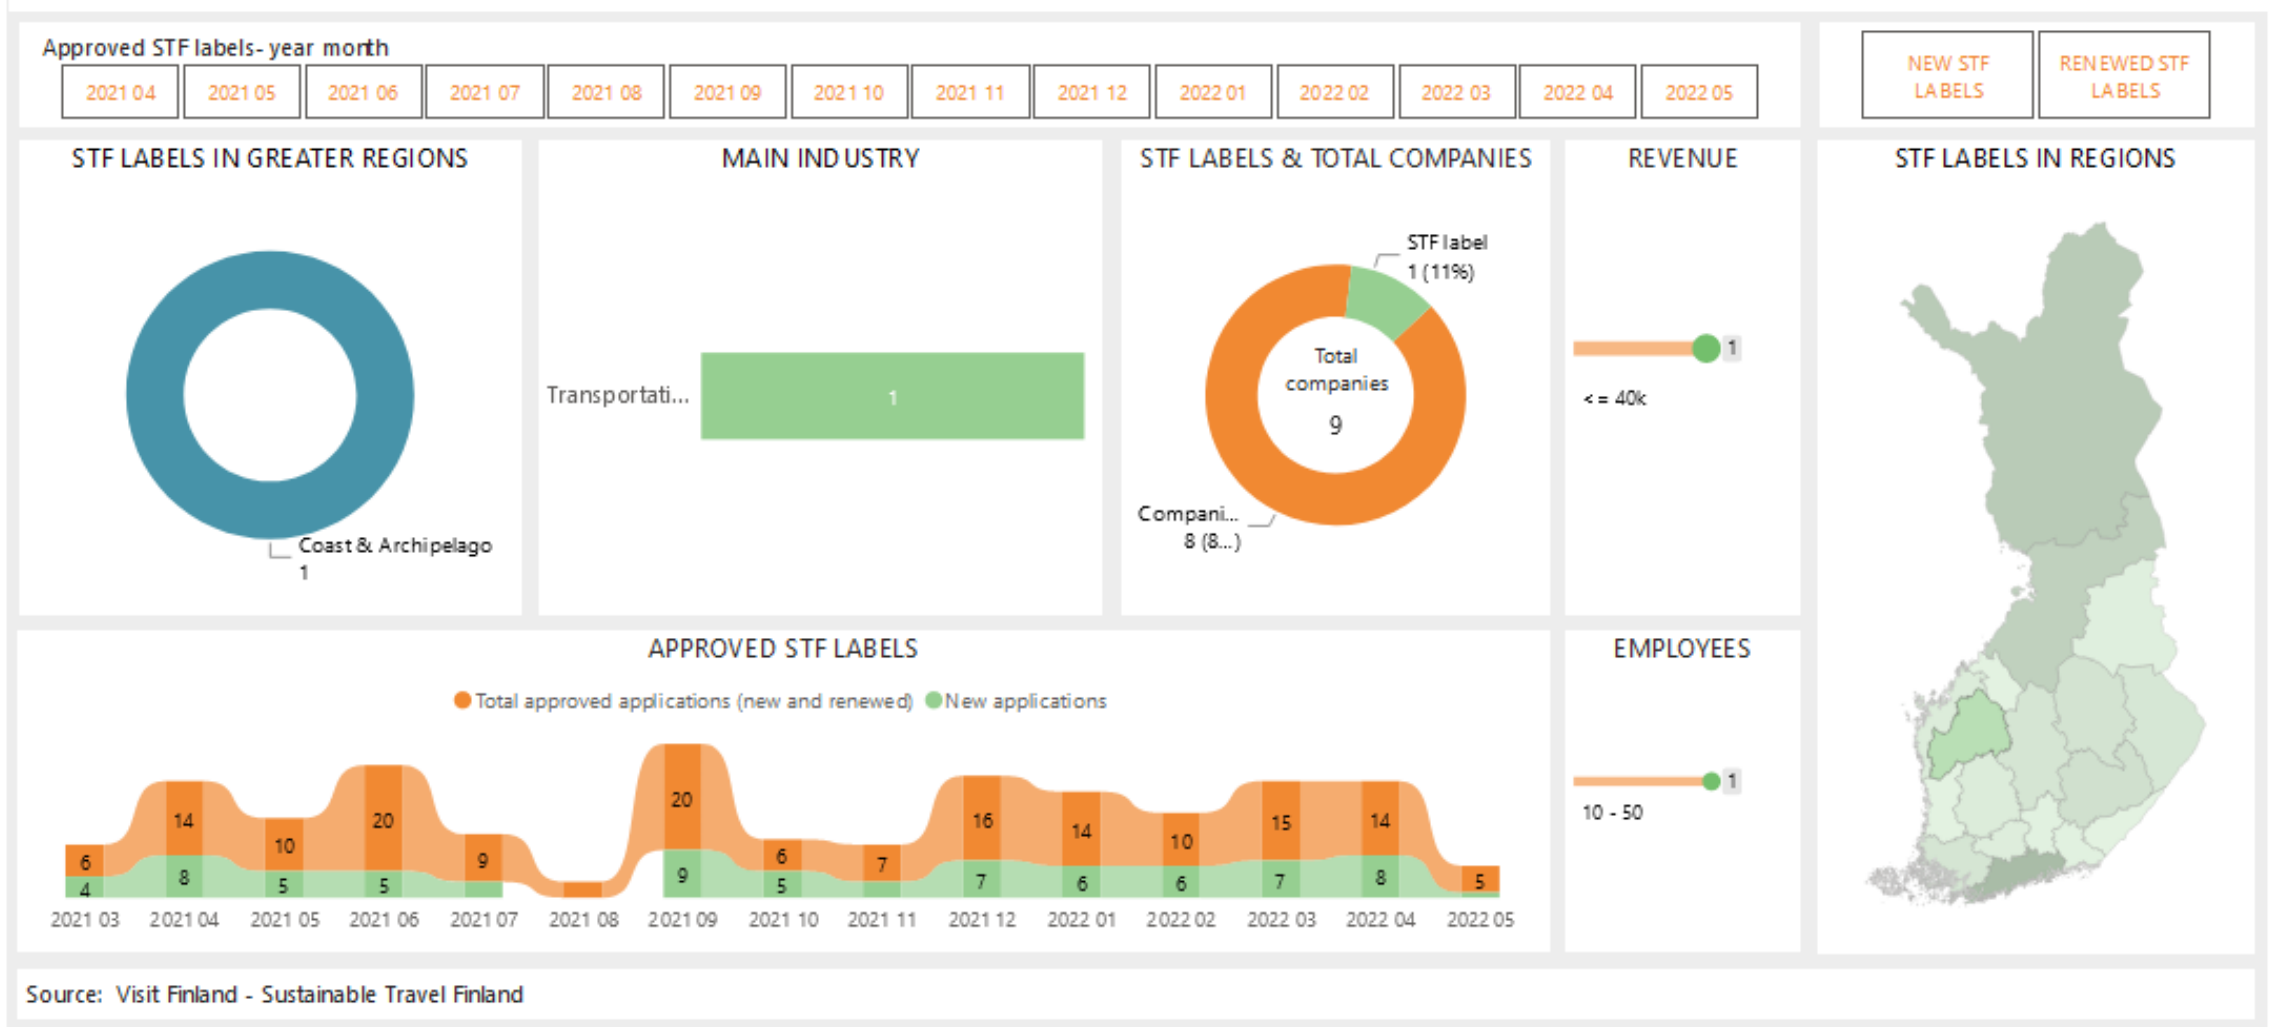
Approved STF labels- year month

2021 04 | 2021 05 | 2021 06 | 2021 07 | 2021 08 | 2021 09 | 2021 10 | 2021 11 | 2021 12 | 2022 01 | 2022 02 | 2022 03 | 2022 04 | 2022 05

NEW STF LABELS | RENEWED STF LABELS

STF LABELS IN GREATER REGIONS

Coast & Archipelago
1

MAIN INDUSTRY

Transportati...
1

STF LABELS & TOTAL COMPANIES

STF label
1 (11%)

Total companies
9

Compani...
8 (8...)

REVENUE

1

<= 40k

STF LABELS IN REGIONS

APPROVED STF LABELS

Total approved applications (new and renewed) New applications

6 4 14 8 10 5 20 5 9 20 9 6 5 7 16 7 14 6 10 6 15 7 14 8 5

2021 03 2021 04 2021 05 2021 06 2021 07 2021 08 2021 09 2021 10 2021 11 2021 12 2022 01 2022 02 2022 03 2022 04 2022 05

EMPLOYEES

1

10 - 50

Source: Visit Finland - Sustainable Travel Finland